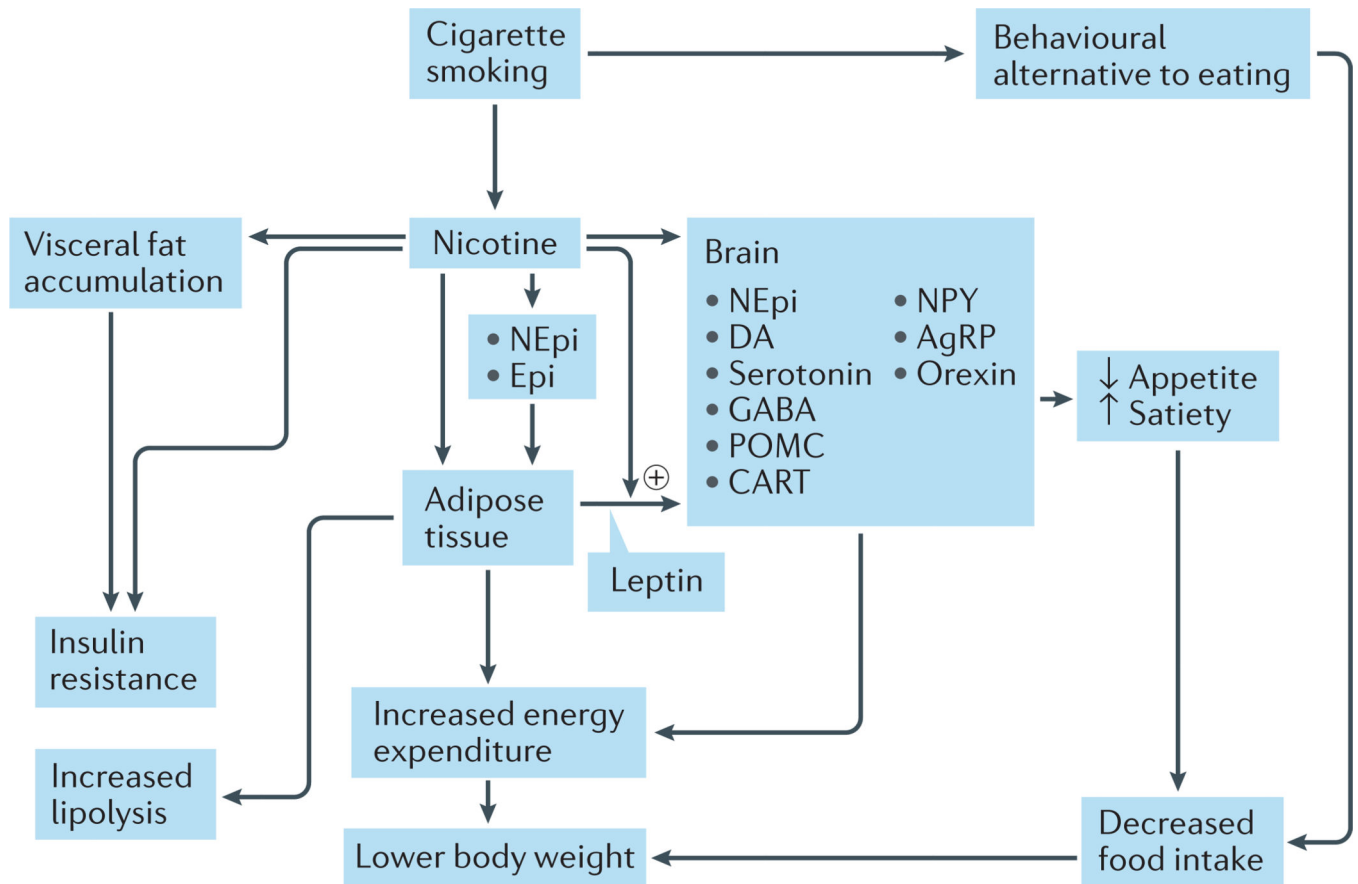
Cigarette smoking

Behavioural alternative to eating

Visceral fat accumulation

Nicotine

• NEpi
• Epi

Brain
• NEpi
• DA
• Serotonin
• GABA
• POMC
• CART
• NPY
• AgRP
• Orexin

↓ Appetite
↑ Satiety

⊕

Adipose tissue

Leptin

Insulin resistance

Increased energy expenditure

Increased lipolysis

Lower body weight

Decreased food intake